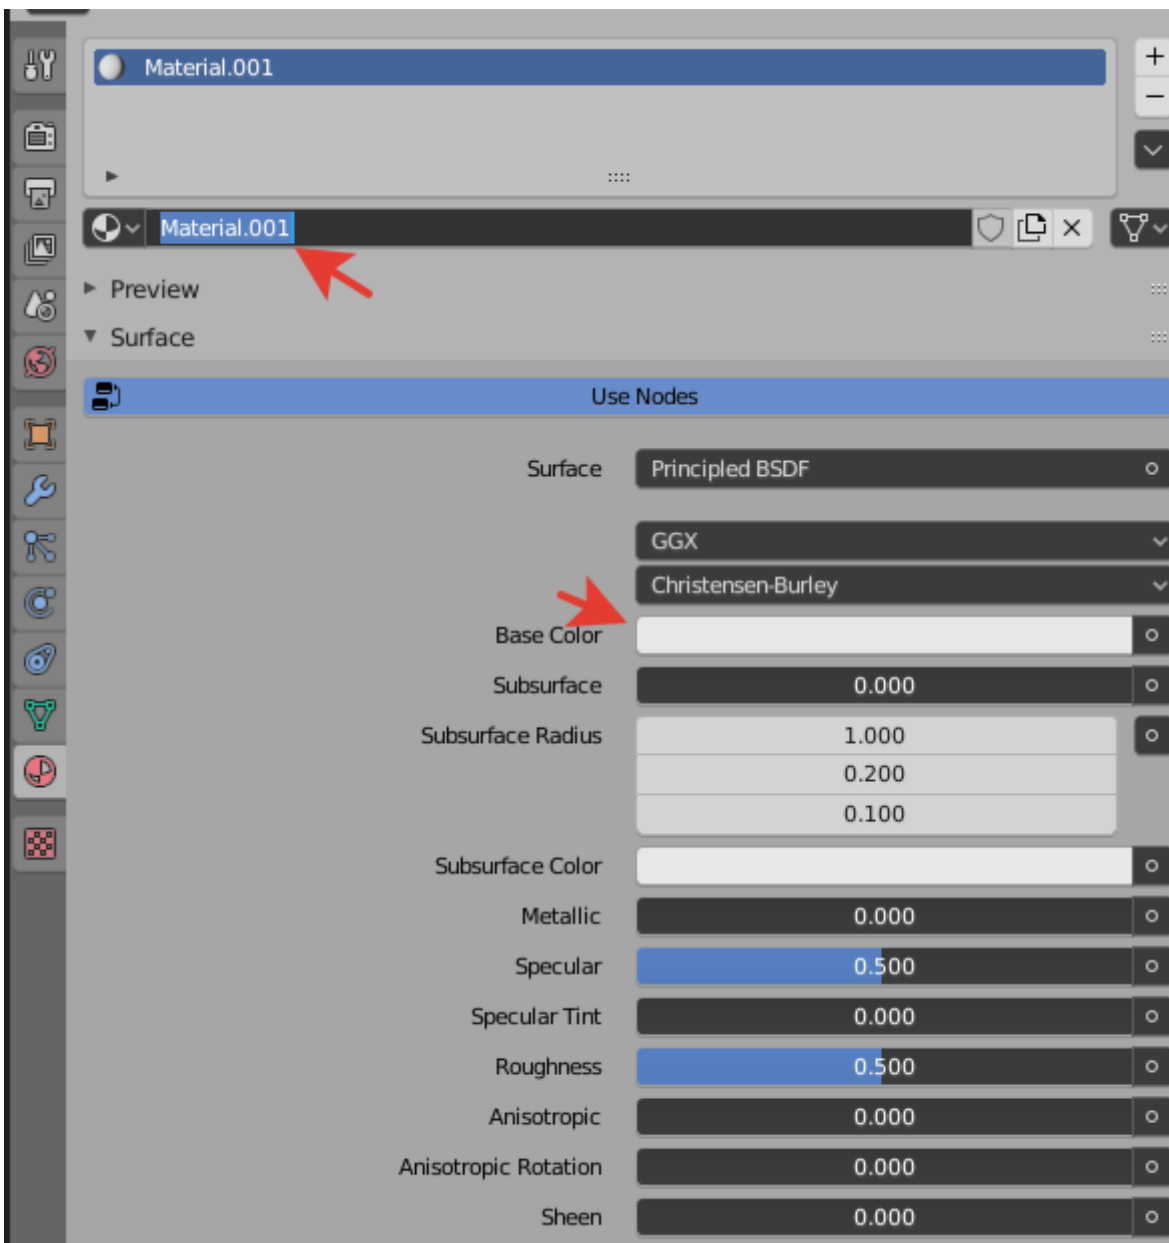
Material.001

Material.001

Preview

Surface

Use Nodes

Surface Principled BSDF

GGX

Christensen-Burley

Base Color

Subsurface 0.000

Subsurface Radius 1.000
0.200
0.100

Subsurface Color

Metallic 0.000

Specular 0.500

Specular Tint 0.000

Roughness 0.500

Anisotropic 0.000

Anisotropic Rotation 0.000

Sheen 0.000